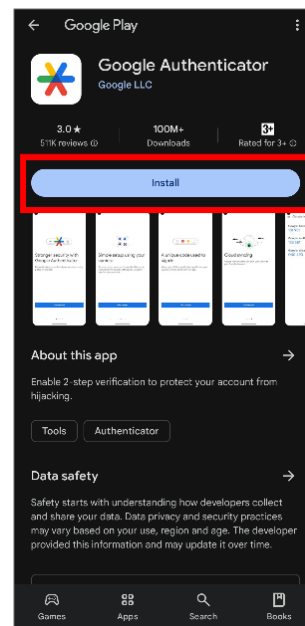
Google Play

Google Authenticator
Google LLC

3.0★
511K reviews ⓘ

100M+
Downloads

3+
Rated for 3+ ⓘ

Install

Stronger security with Google Authenticator

Simple setup using your camera

A unique code used to sign in

Cloud sending

About this app

Enable 2-step verification to protect your account from hijacking.

Tools

Authenticator

Data safety

Safety starts with understanding how developers collect and share your data. Data privacy and security practices may vary based on your use, region and age. The developer provided this information and may update it over time.

Games

Apps

Search

Books